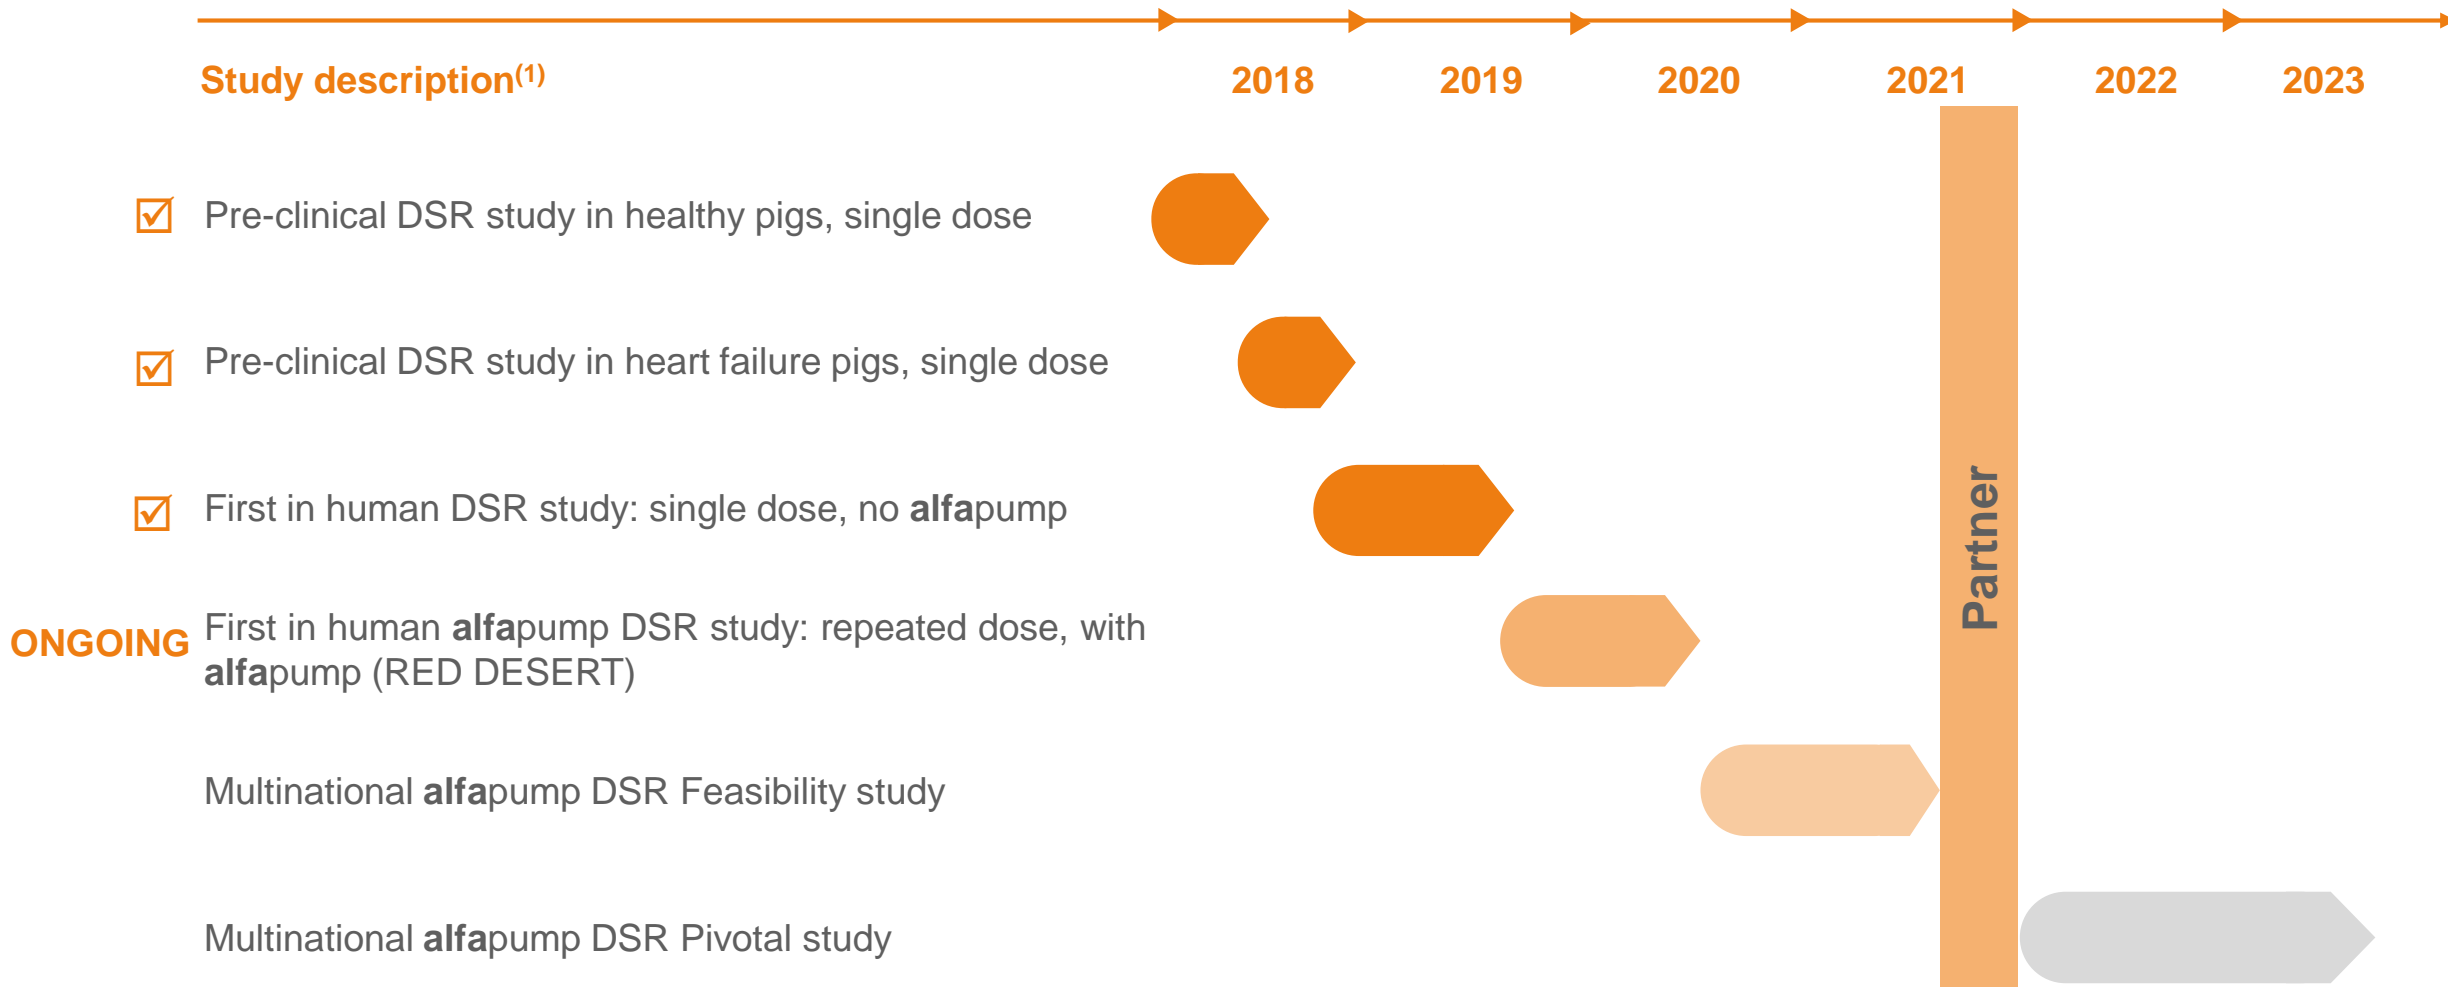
Study description$^{(1)}$

2018 2019 2020 2021 2022 2023

☑ Pre-clinical DSR study in healthy pigs, single dose

☑ Pre-clinical DSR study in heart failure pigs, single dose

☑ First in human DSR study: single dose, no **alfa**pump

ONGOING First in human **alfa**pump DSR study: repeated dose, with **alfa**pump (RED DESERT)

Multinational **alfa**pump DSR Feasibility study

Multinational **alfa**pump DSR Pivotal study

Partner